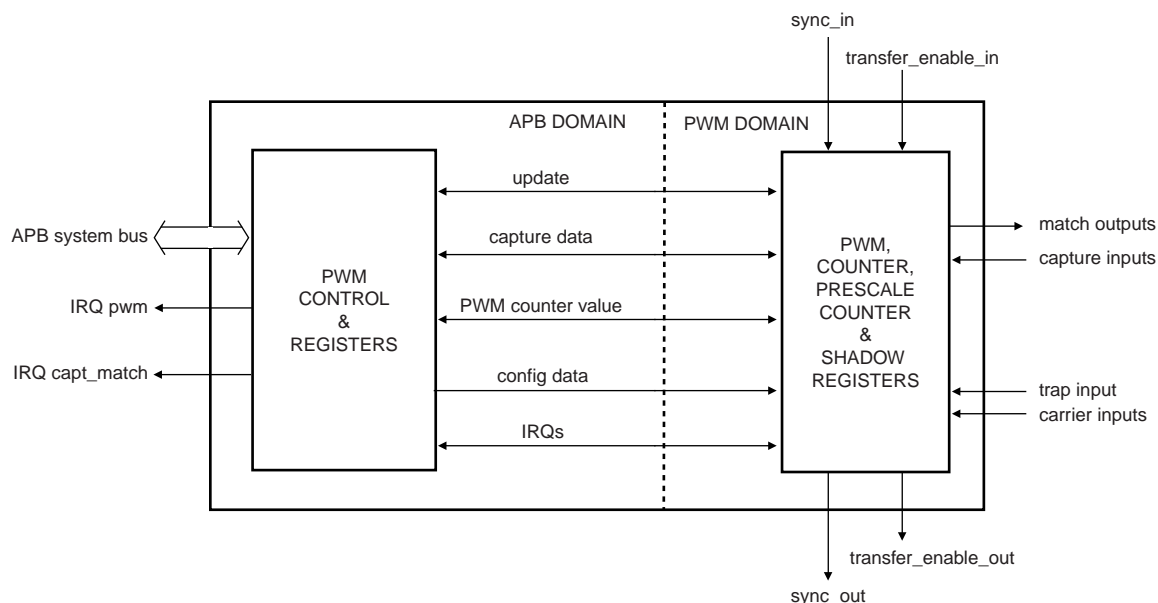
sync_in

transfer_enable_in

APB DOMAIN

PWM DOMAIN

APB system bus

IRQ pwm

IRQ capt_match

PWM CONTROL & REGISTERS

update

capture data

PWM counter value

config data

IRQs

PWM, COUNTER, PRESCALE COUNTER & SHADOW REGISTERS

match outputs

capture inputs

trap input

carrier inputs

transfer_enable_out

sync_out